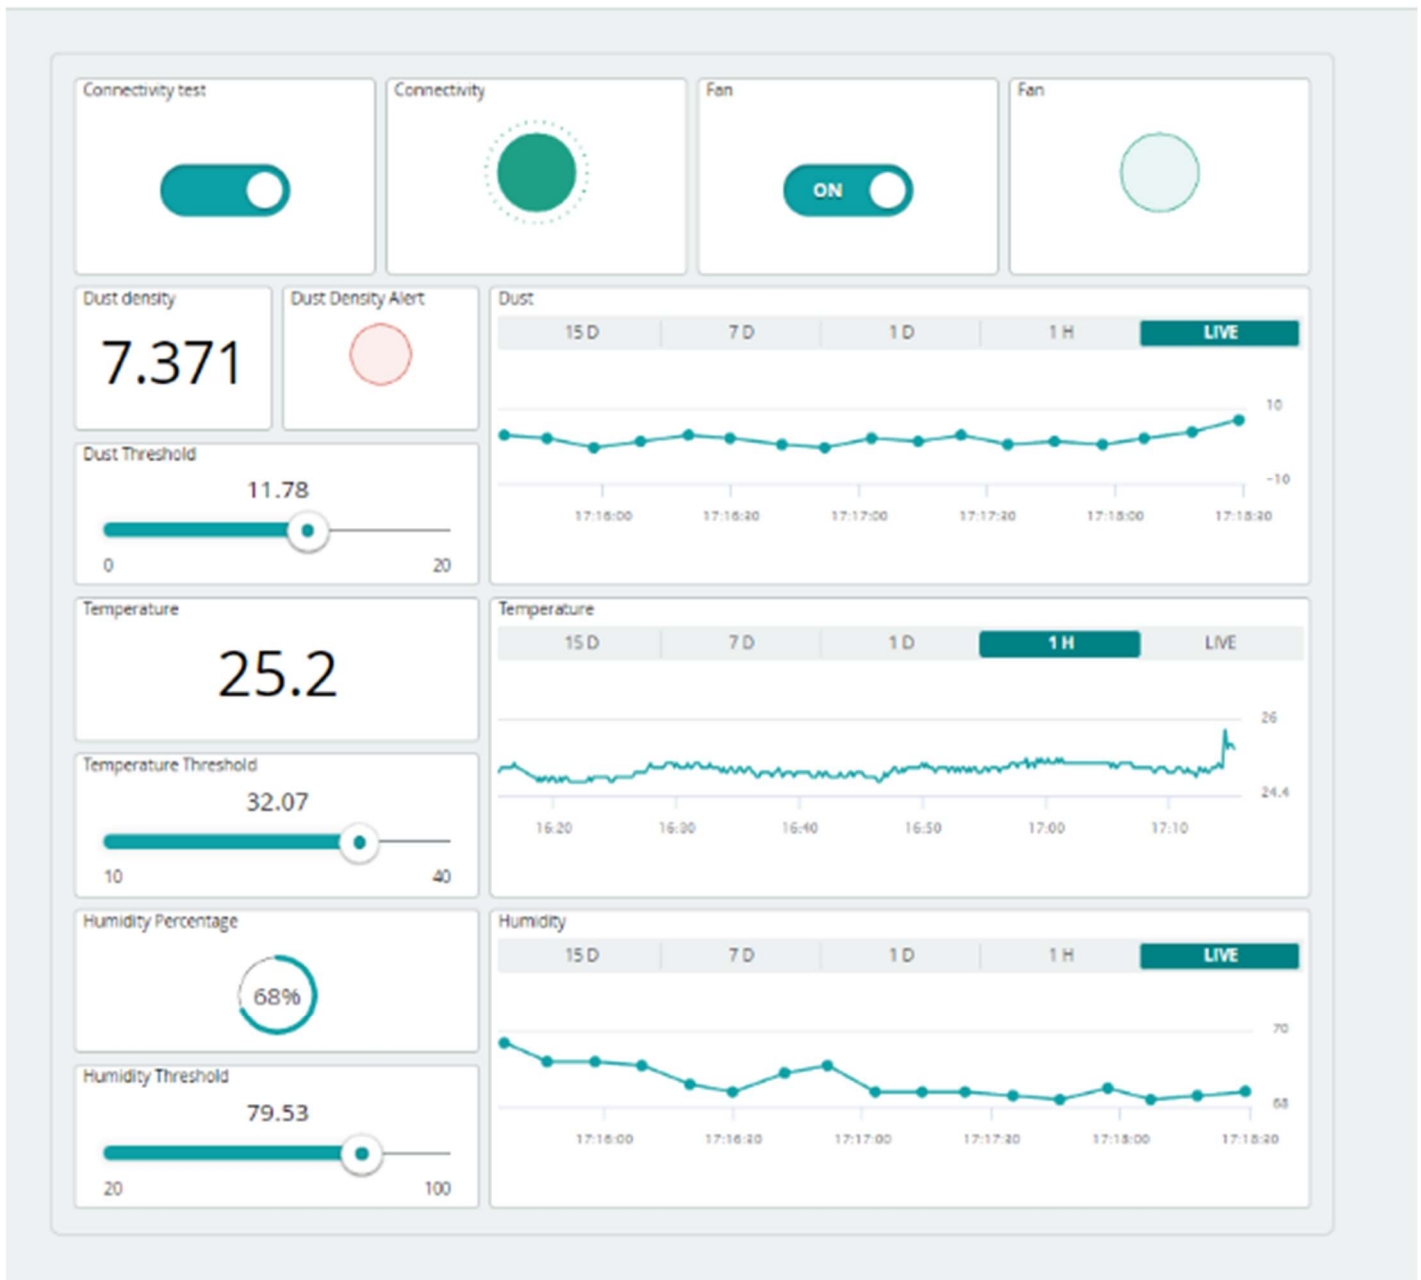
Connectivity test

Connectivity

Fan

ON

Fan

Dust density

7.371

Dust Density Alert

Dust

15 D | 7 D | 1 D | 1 H | LIVE

10

-10

17:16:00 17:16:30 17:17:00 17:17:30 17:18:00 17:18:30

Dust Threshold

11.78

0 20

Temperature

25.2

Temperature

15 D | 7 D | 1 D | 1 H | LIVE

26

24.4

16:20 16:30 16:40 16:50 17:00 17:10

Temperature Threshold

32.07

10 40

Humidity Percentage

68%

Humidity

15 D | 7 D | 1 D | 1 H | LIVE

70

68

17:16:00 17:16:30 17:17:00 17:17:30 17:18:00 17:18:30

Humidity Threshold

79.53

20 100